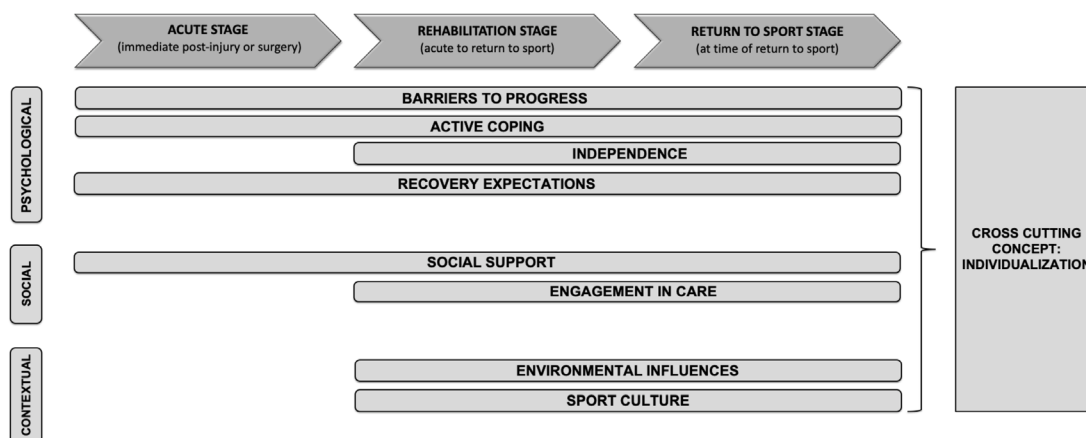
ACUTE STAGE
(immediate post-injury or surgery)

REHABILITATION STAGE
(acute to return to sport)

RETURN TO SPORT STAGE
(at time of return to sport)

PSYCHOLOGICAL

BARRIERS TO PROGRESS

ACTIVE COPING

INDEPENDENCE

RECOVERY EXPECTATIONS

SOCIAL

SOCIAL SUPPORT

ENGAGEMENT IN CARE

CONTEXTUAL

ENVIRONMENTAL INFLUENCES

SPORT CULTURE

CROSS CUTTING CONCEPT: INDIVIDUALIZATION